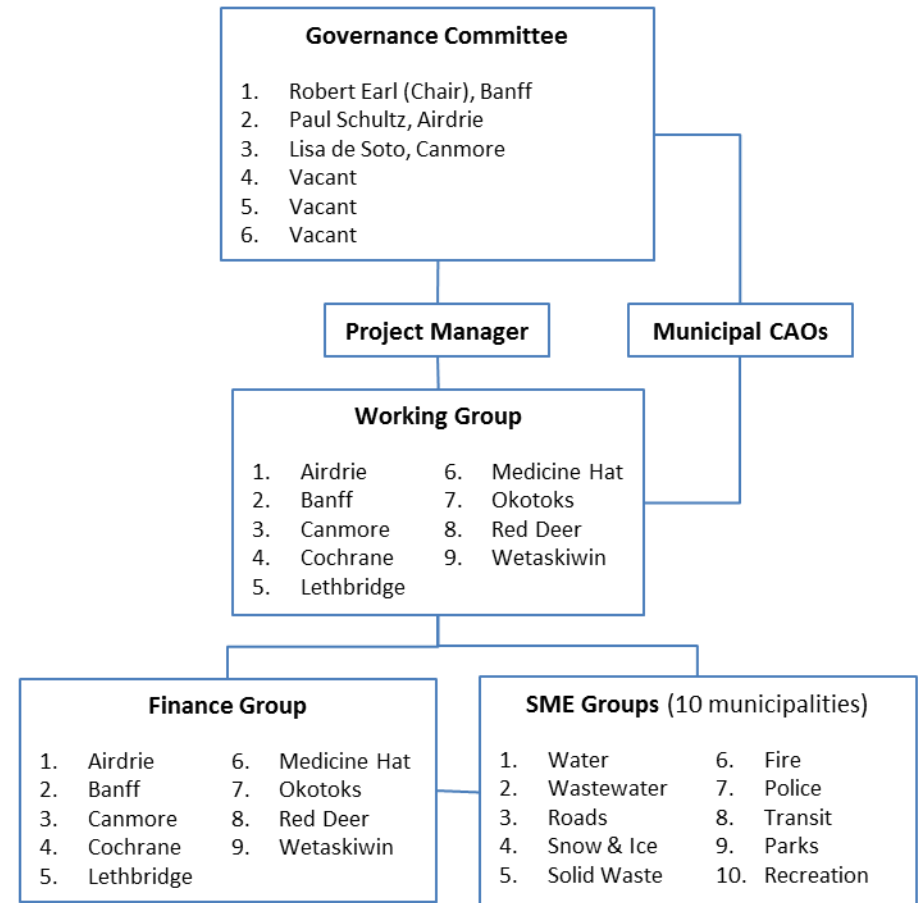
**Governance Committee**

1. Robert Earl (Chair), Banff
2. Paul Schultz, Airdrie
3. Lisa de Soto, Canmore
4. Vacant
5. Vacant
6. Vacant

**Project Manager**

**Municipal CAOs**

**Working Group**

1. Airdrie
2. Banff
3. Canmore
4. Cochrane
5. Lethbridge

6. Medicine Hat
7. Okotoks
8. Red Deer
9. Wetaskiwin

**Finance Group**

1. Airdrie
2. Banff
3. Canmore
4. Cochrane
5. Lethbridge

6. Medicine Hat
7. Okotoks
8. Red Deer
9. Wetaskiwin

**SME Groups** (10 municipalities)

1. Water
2. Wastewater
3. Roads
4. Snow & Ice
5. Solid Waste

6. Fire
7. Police
8. Transit
9. Parks
10. Recreation